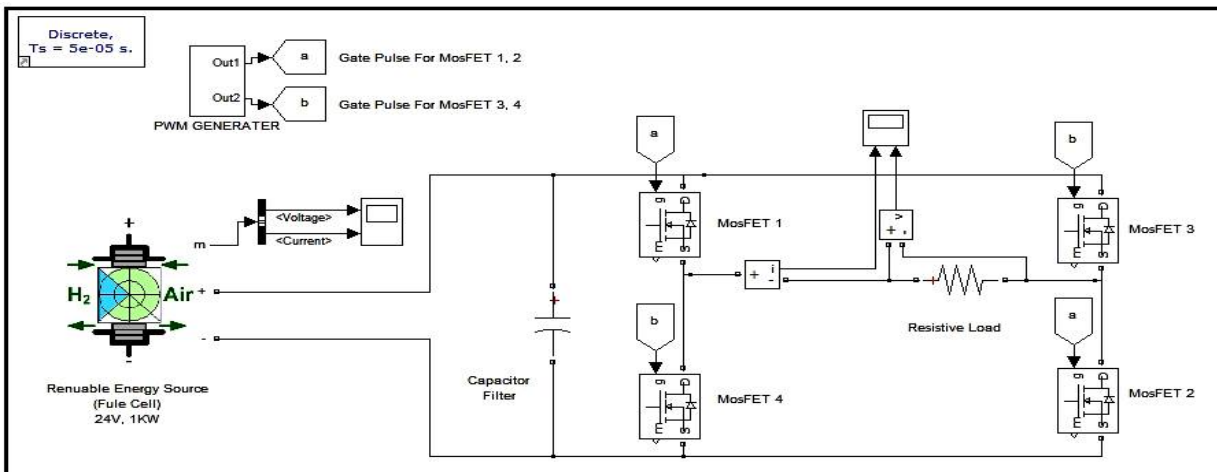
Discrete,
Ts = 5e-05 s.

Out1
Out2
PWM GENERATER

a
Gate Pulse For MosFET 1, 2

b
Gate Pulse For MosFET 3, 4

a

b

m

<Voltage>

<Current>

$H_2$

Air

+

-

Renuable Energy Source
(Fule Cell)
24V, 1KW

Capacitor
Filter

g
D
S
E

MosFET 1

b

MosFET 4

+ i -

+ v -

Resistive Load

b

MosFET 3

a

MosFET 2